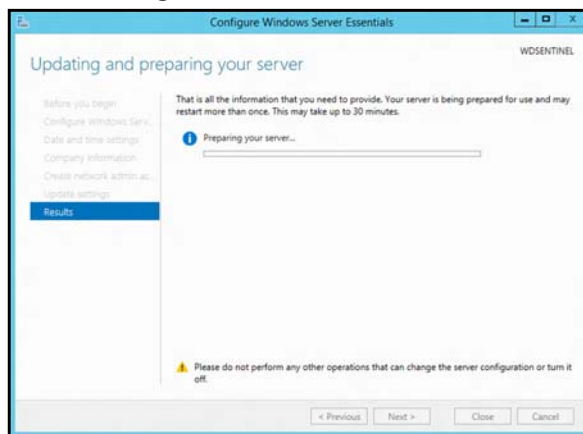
Configure Windows Server Essentials

WDSENTINEL

Updating and preparing your server

Before you begin
Configure Windows Serv...
Date and time settings
Company information
Create network admin ac...
Update settings
Results

That is all the information that you need to provide. Your server is being prepared for use and may restart more than once. This may take up to 30 minutes.

Preparing your server...

Please do not perform any other operations that can change the server configuration or turn it off.

< Previous Next > Close Cancel